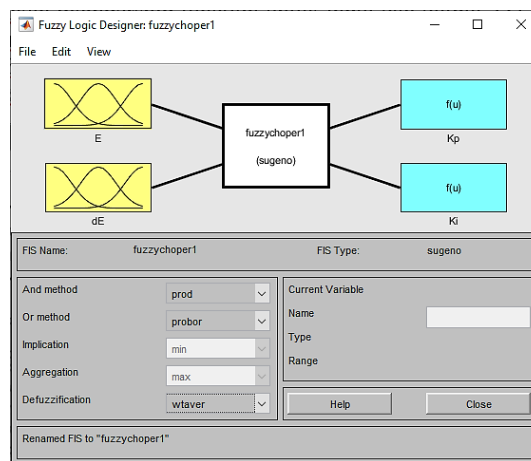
Fuzzy Logic Designer: fuzzychoper1

File Edit View

E

dE

fuzzychoper1

(sugeno)

f(u)

Kp

f(u)

Ki

FIS Name: fuzzychoper1

FIS Type: sugeno

And method prod

Or method probor

Implication min

Aggregation max

Defuzzification wtaver

Current Variable

Name

Type

Range

Help

Close

Renamed FIS to "fuzzychoper1"